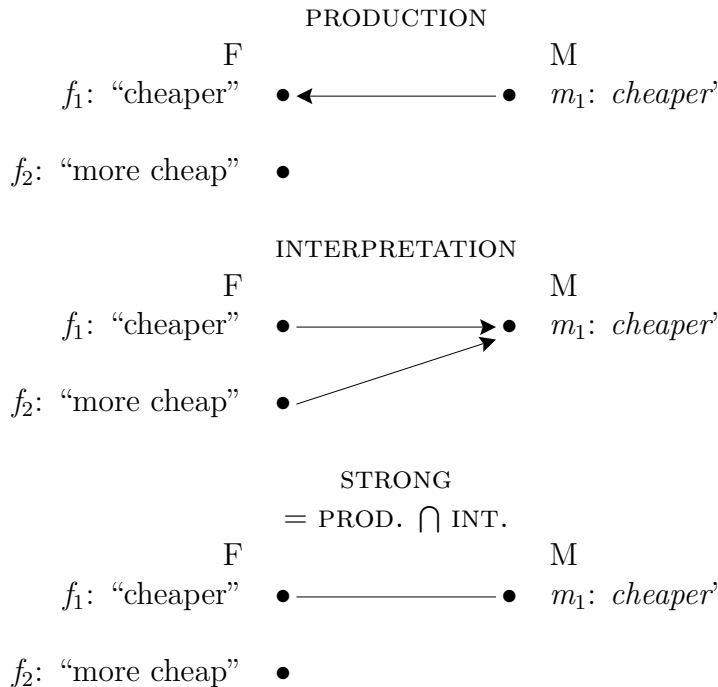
PRODUCTION

F

M

$f_1$: "cheaper"

$m_1$: *cheaper'*

$f_2$: "more cheap"

INTERPRETATION

F

M

$f_1$: "cheaper"

$m_1$: *cheaper'*

$f_2$: "more cheap"

STRONG

= PROD. $\bigcap$ INT.

F

M

$f_1$: "cheaper"

$m_1$: *cheaper'*

$f_2$: "more cheap"